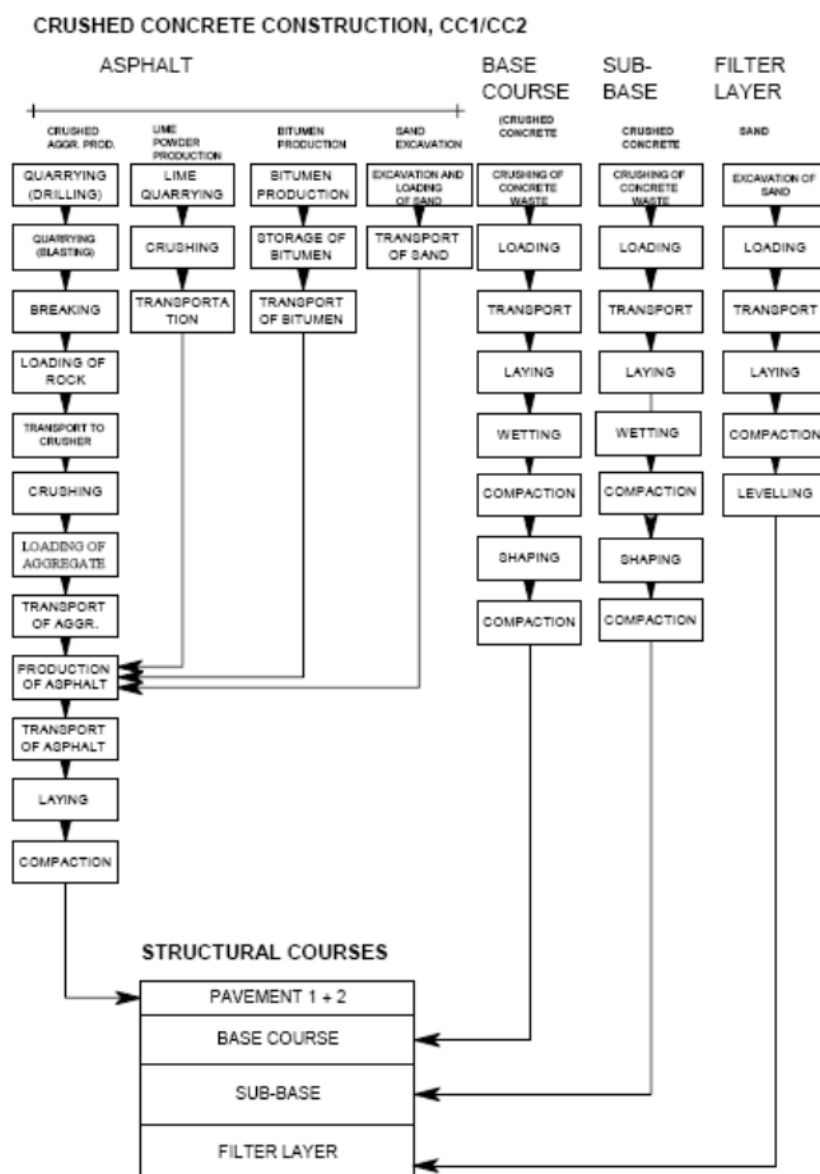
CRUSHED CONCRETE CONSTRUCTION, CC1/CC2

ASPHALT

BASE COURSE

SUB-BASE

FILTER LAYER

CRUSHED AGGR. PROD.

LIME POWDER PRODUCTION

BITUMEN PRODUCTION

SAND EXCAVATION

(CRUSHED CONCRETE

CRUSHED CONCRETE

SAND

QUARRYING (DRILLING)

QUARRYING (BLASTING)

BREAKING

LOADING OF ROCK

TRANSPORT TO CRUSHER

CRUSHING

LOADING OF AGGREGATE

TRANSPORT OF AGGR.

PRODUCTION OF ASPHALT

TRANSPORT OF ASPHALT

LAYING

COMPACTION

LIME QUARRYING

CRUSHING

TRANSPORTATION

BITUMEN PRODUCTION

STORAGE OF BITUMEN

TRANSPORT OF BITUMEN

EXCAVATION AND LOADING OF SAND

TRANSPORT OF SAND

CRUSHING OF CONCRETE WASTE

LOADING

TRANSPORT

LAYING

WETTING

COMPACTION

SHAPING

COMPACTION

CRUSHING OF CONCRETE WASTE

LOADING

TRANSPORT

LAYING

WETTING

COMPACTION

SHAPING

COMPACTION

EXCAVATION OF SAND

LOADING

TRANSPORT

LAYING

COMPACTION

LEVELLING

STRUCTURAL COURSES

PAVEMENT 1 + 2

BASE COURSE

SUB-BASE

FILTER LAYER